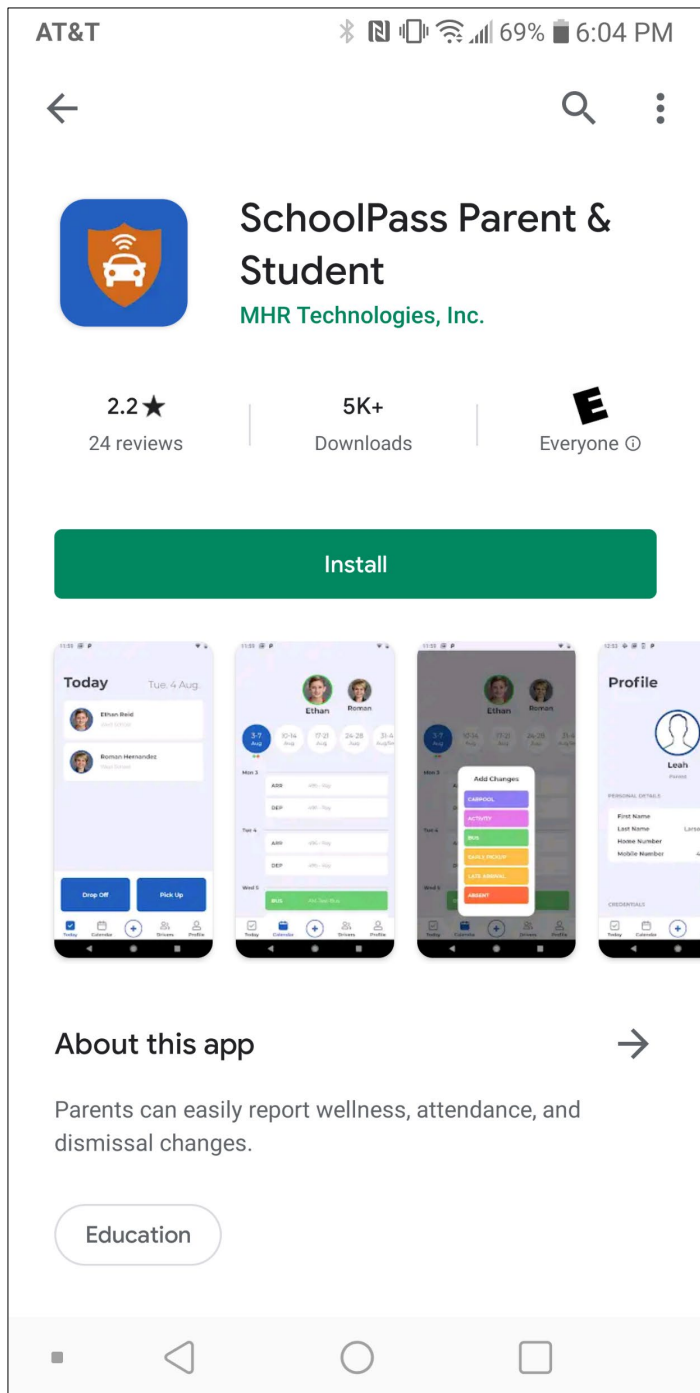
AT&T 69% 6:04 PM

SchoolPass Parent & Student
MHR Technologies, Inc.

2.2★
24 reviews

5K+
Downloads

E
Everyone ⓘ

Install

Today Tue. 4 Aug.
Ethan Reid
Roman Hernandez
Drop Off
Pick Up
Today Calendar Drivers Profile

Ethan Roman
3-7 Aug 10-14 Aug 17-21 Aug 24-28 Aug 31-4 Aug/Sep
Mon 3
ARR
DEP
Tue 4
ARR
DEP
Wed 5
BUS
Today Calendar Drivers Profile

Ethan Roman
Mon 3
Tue 4
Wed 5
Add Changes
CARPOOL
ACTIVITY
BUS
EARLY PICKUP
LATE ARRIVAL
ABSENT
Today Calendar Drivers Profile

Profile
Leah
PERSONAL DETAILS
First Name
Last Name
Home Number
Mobile Number
CREDENTIALS
Today Calendar

About this app

Parents can easily report wellness, attendance, and dismissal changes.

Education